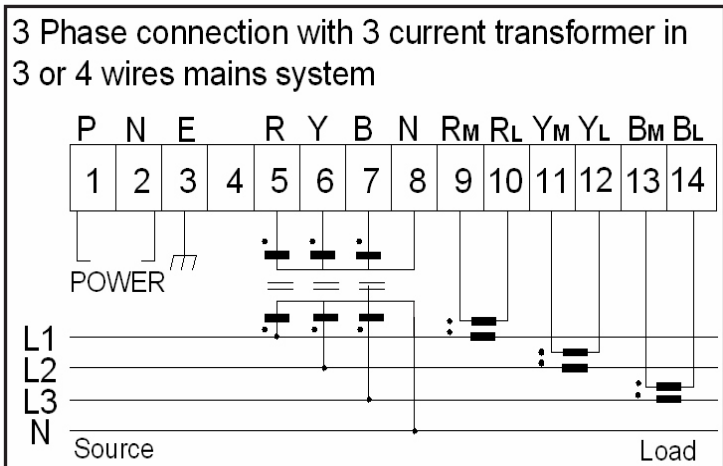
3 Phase connection with 3 current transformer in 3 or 4 wires mains system

| P | N | E | | R | Y | B | N | RM | RL | YM | YL | BM | BL |
|---|---|---|---|---|---|---|---|---|---|---|---|---|---|
| 1 | 2 | 3 | 4 | 5 | 6 | 7 | 8 | 9 | 10 | 11 | 12 | 13 | 14 |

POWER

L1
L2
L3
N

Source

Load